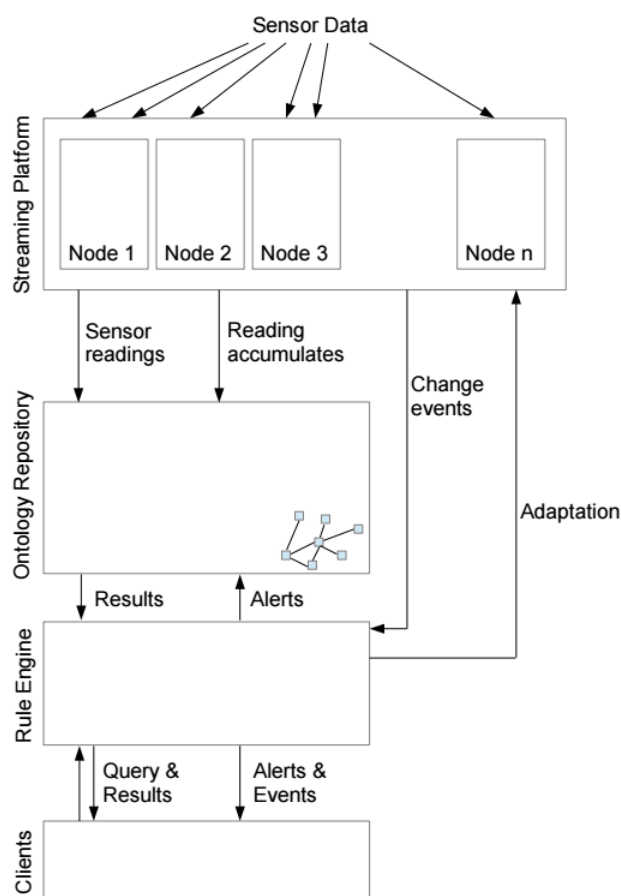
Sensor Data

Streaming Platform

Node 1

Node 2

Node 3

Node n

Sensor readings

Reading accumulates

Change events

Ontology Repository

Adaptation

Results

Alerts

Rule Engine

Query & Results

Alerts & Events

Clients